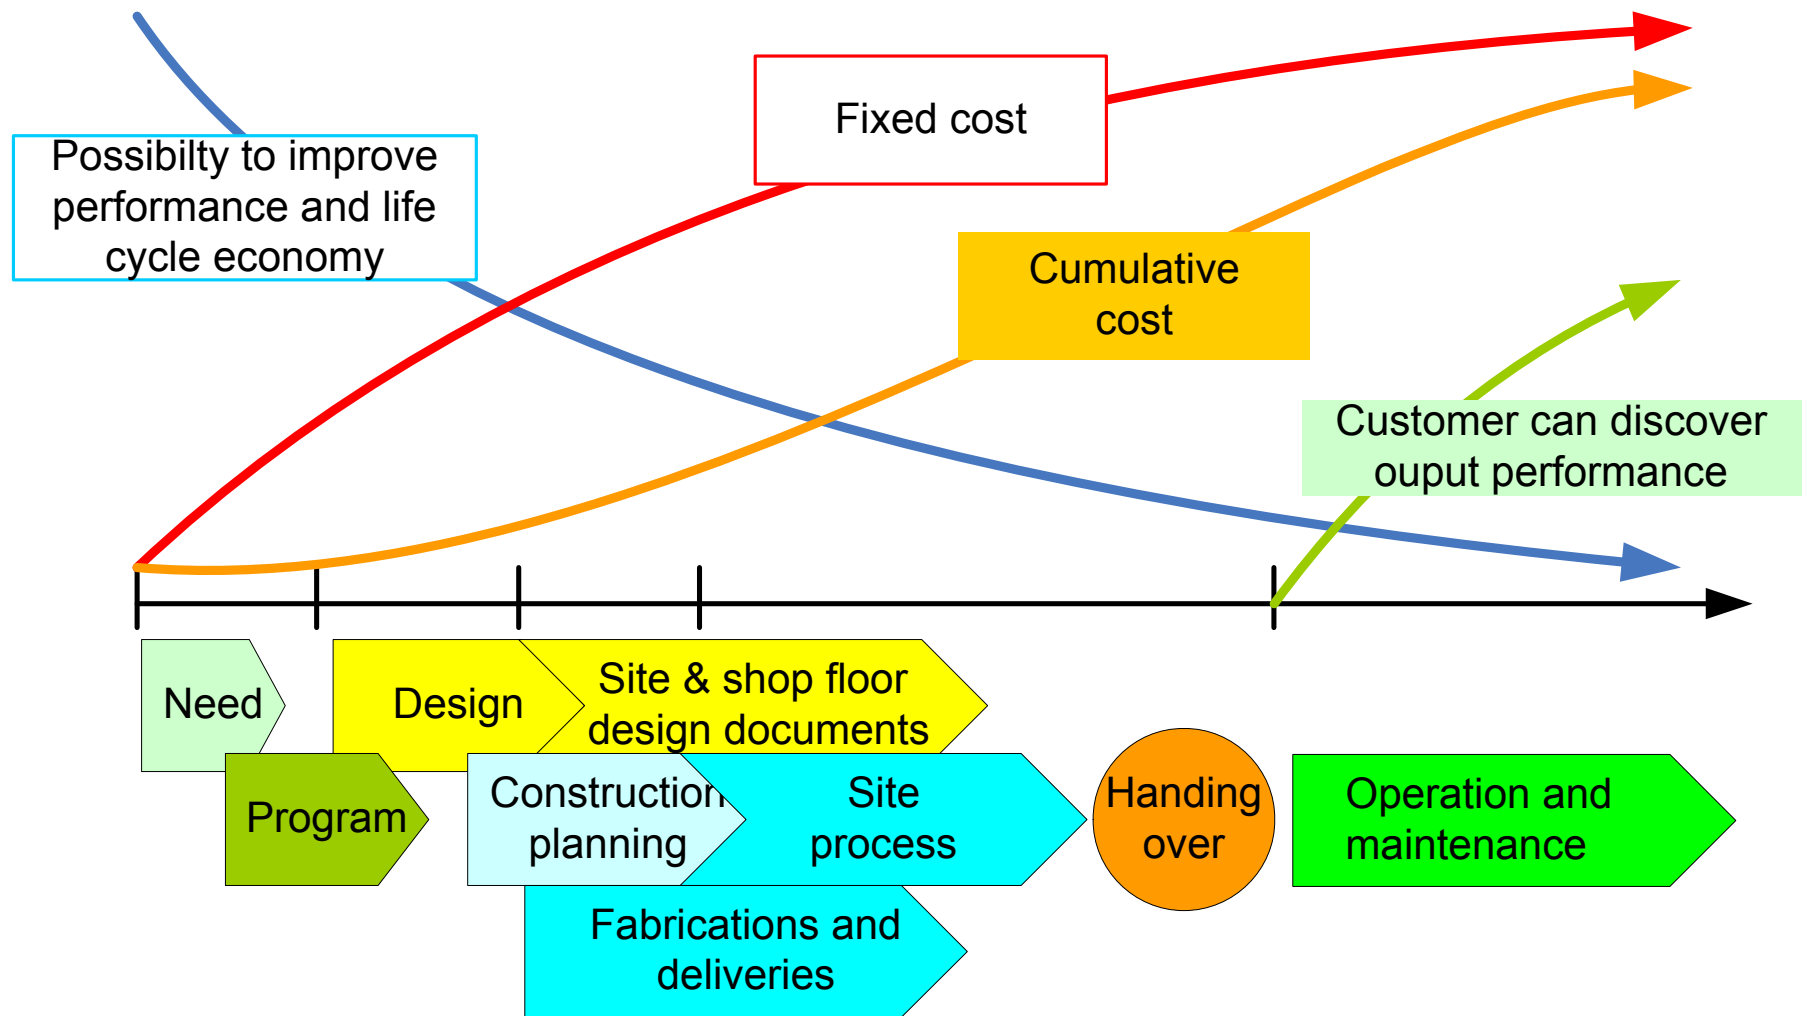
Possibilty to improve performance and life cycle economy

Fixed cost

Cumulative cost

Customer can discover ouput performance

Need

Program

Design

Site & shop floor design documents

Construction planning

Site process

Fabrications and deliveries

Handing over

Operation and maintenance